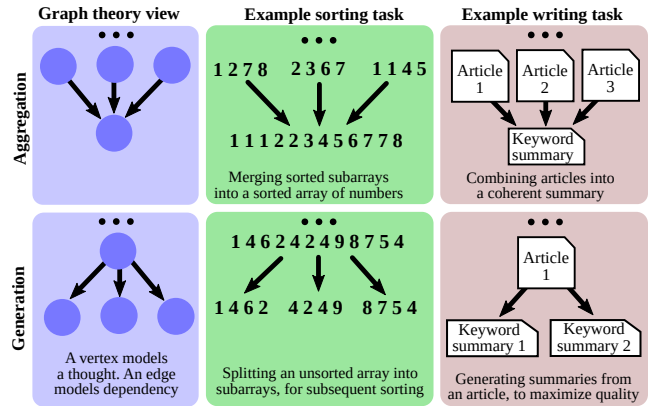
Graph theory view

Example sorting task

Example writing task

Aggregation

• • •

• • •

1 2 7 8    2 3 6 7    1 1 4 5

1 1 1 2 2 3 4 5 6 7 7 8

Merging sorted subarrays into a sorted array of numbers

• • •

Article 1

Article 2

Article 3

Keyword summary

Combining articles into a coherent summary

Generation

• • •

A vertex models a thought. An edge models dependency

• • •

1 4 6 2 4 2 4 9 8 7 5 4

1 4 6 2    4 2 4 9    8 7 5 4

Splitting an unsorted array into subarrays, for subsequent sorting

• • •

Article 1

Keyword summary 1

Keyword summary 2

Generating summaries from an article, to maximize quality